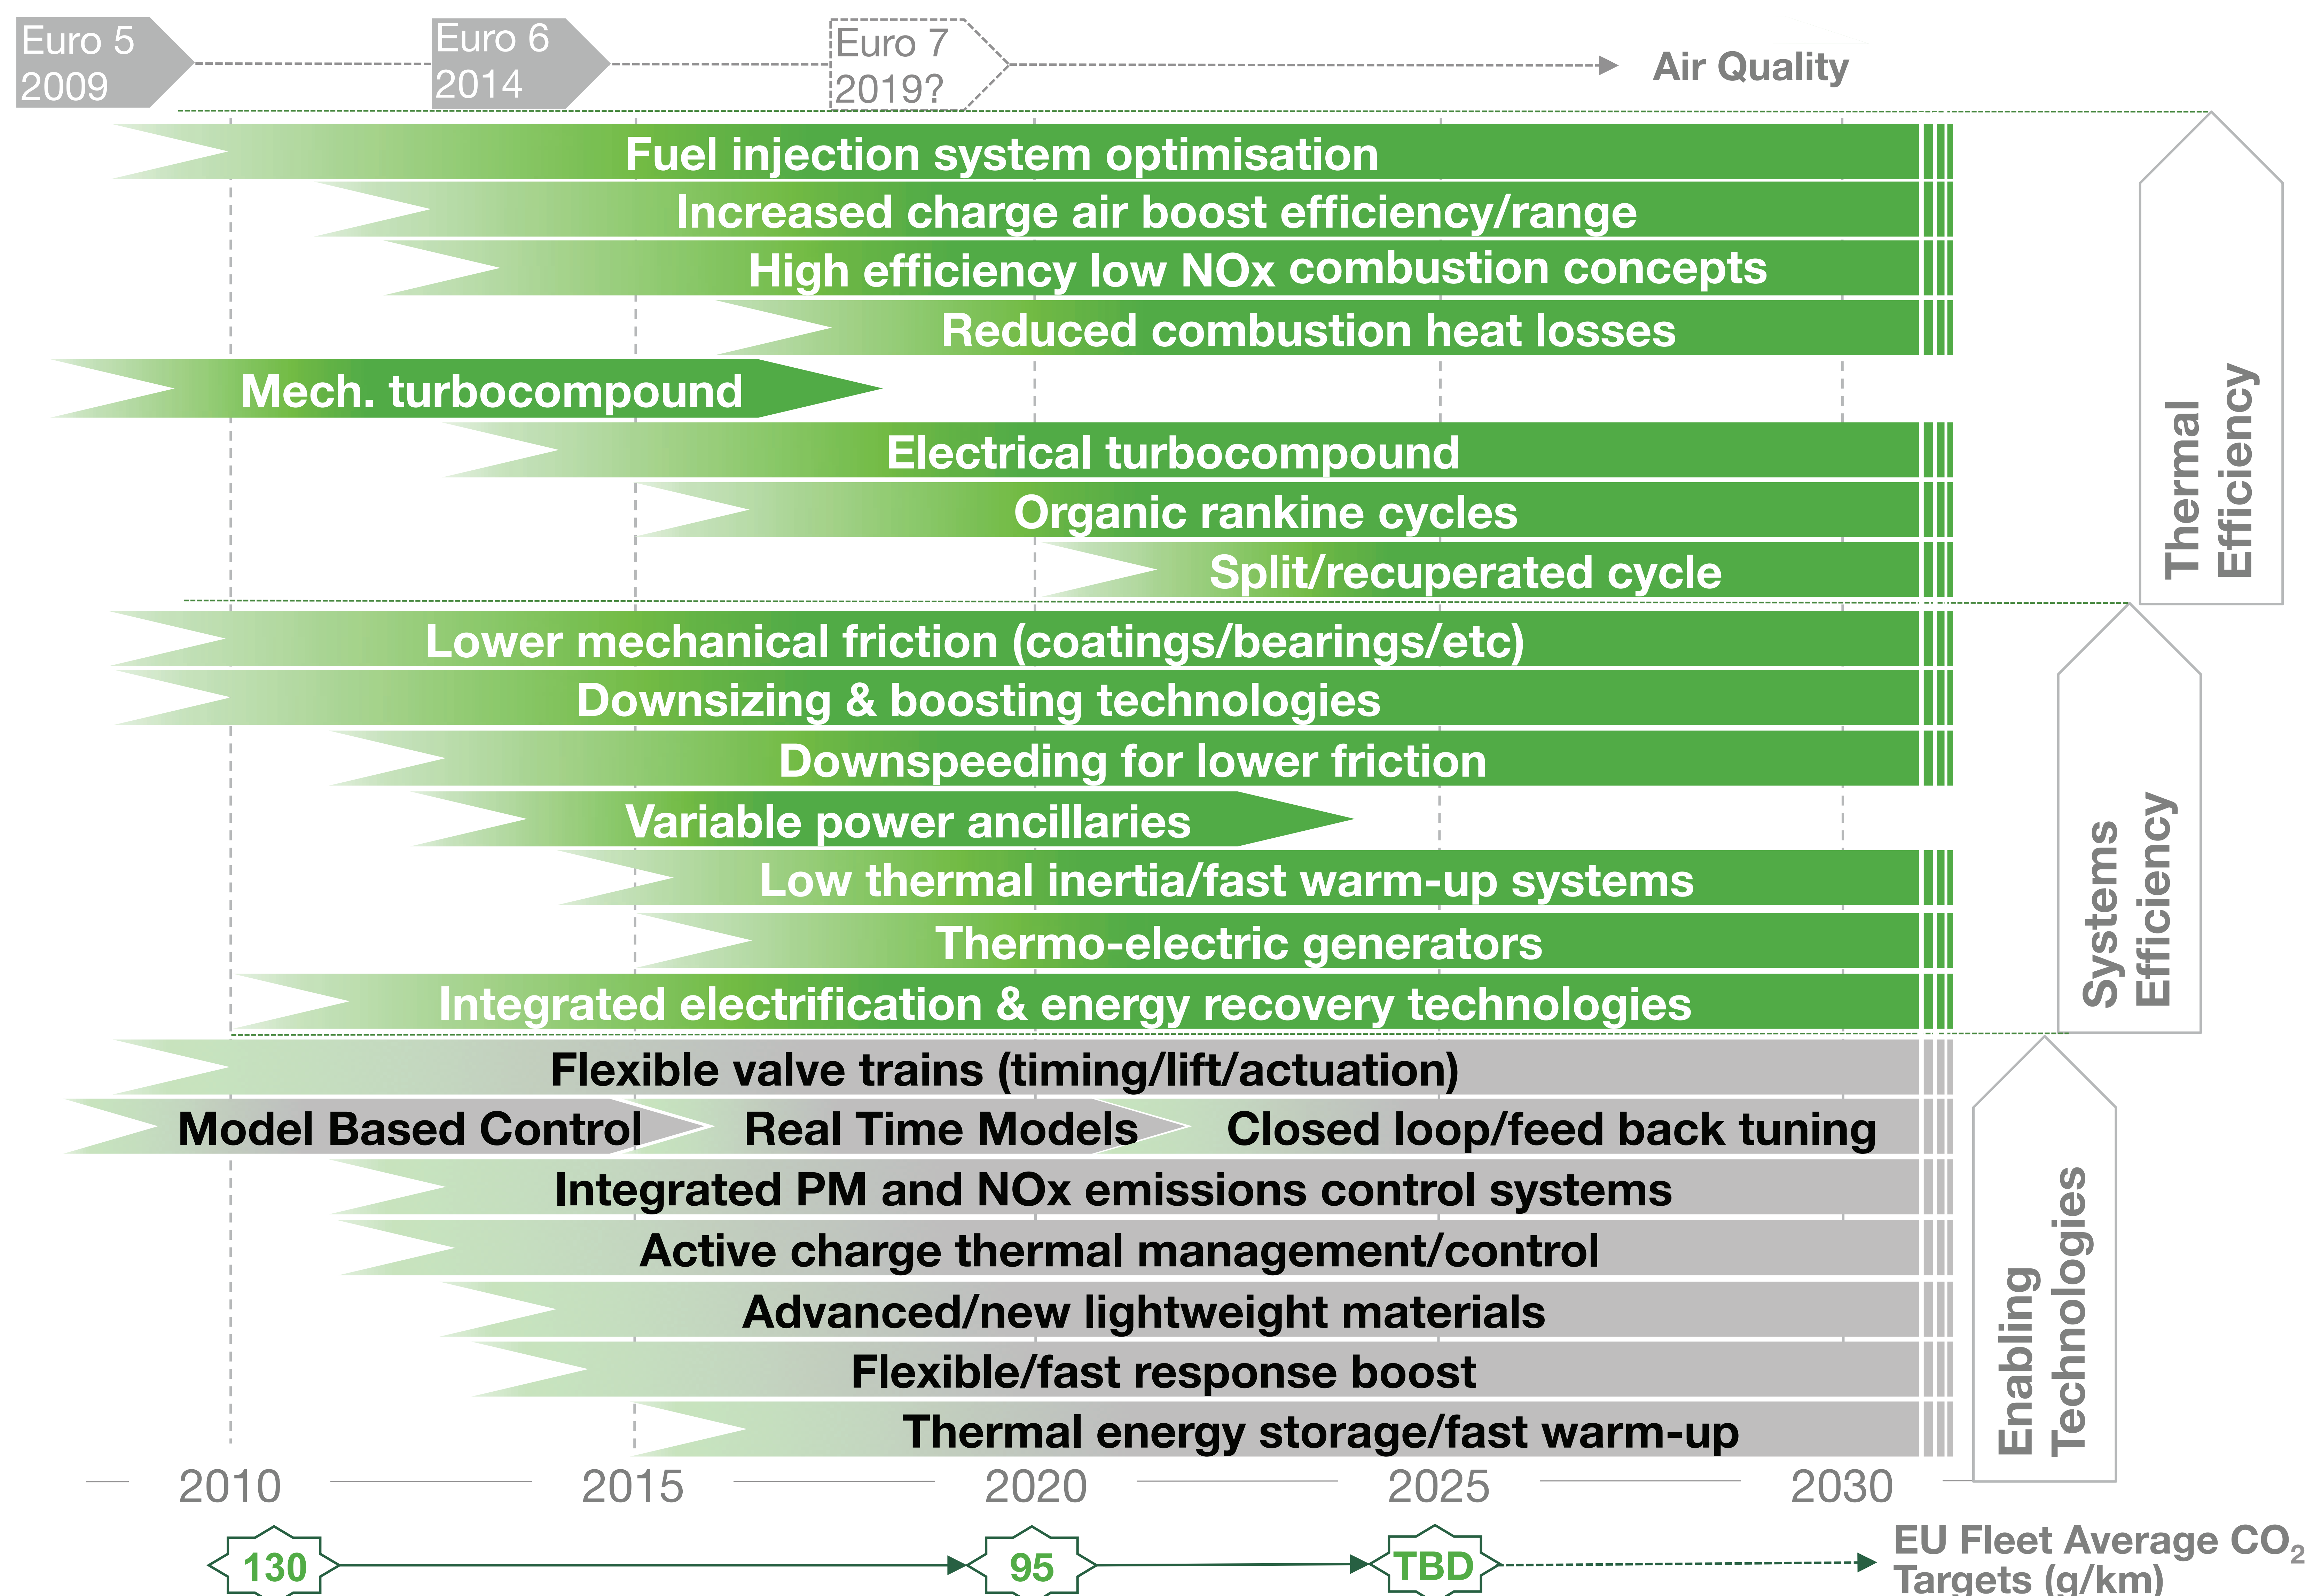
Euro 5
2009

Euro 6
2014

Euro 7
2019?

Air Quality

Fuel injection system optimisation
Increased charge air boost efficiency/range
High efficiency low NOx combustion concepts
Reduced combustion heat losses
Mech. turbocompound
Electrical turbocompound
Organic rankine cycles
Split/recuperated cycle

Thermal Efficiency

Lower mechanical friction (coatings/bearings/etc)
Downsizing & boosting technologies
Downspeeding for lower friction
Variable power ancillaries
Low thermal inertia/fast warm-up systems
Thermo-electric generators
Integrated electrification & energy recovery technologies

Systems Efficiency

Flexible valve trains (timing/lift/actuation)
Model Based Control
Real Time Models
Closed loop/feed back tuning
Integrated PM and NOx emissions control systems
Active charge thermal management/control
Advanced/new lightweight materials
Flexible/fast response boost
Thermal energy storage/fast warm-up

Enabling Technologies

2010
2015
2020
2025
2030

130
95
TBD

EU Fleet Average $CO_2$ Targets (g/km)